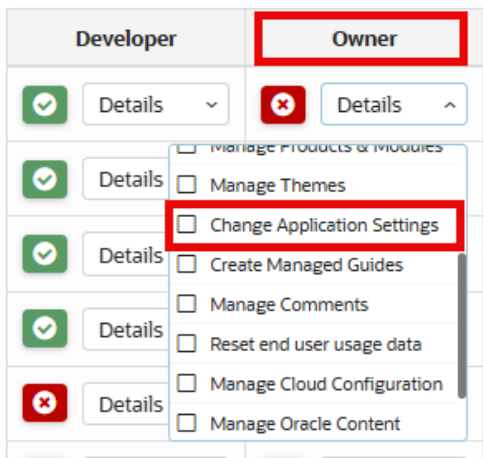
| Developer | Owner |
|---|---|
| Details | Details |
| Details | |
| Details | |
| Details | |
| Details | |

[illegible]

Manage Themes

Change Application Settings

Create Managed Guides

Manage Comments

Reset end user usage data

Manage Cloud Configuration

Manage Oracle Content